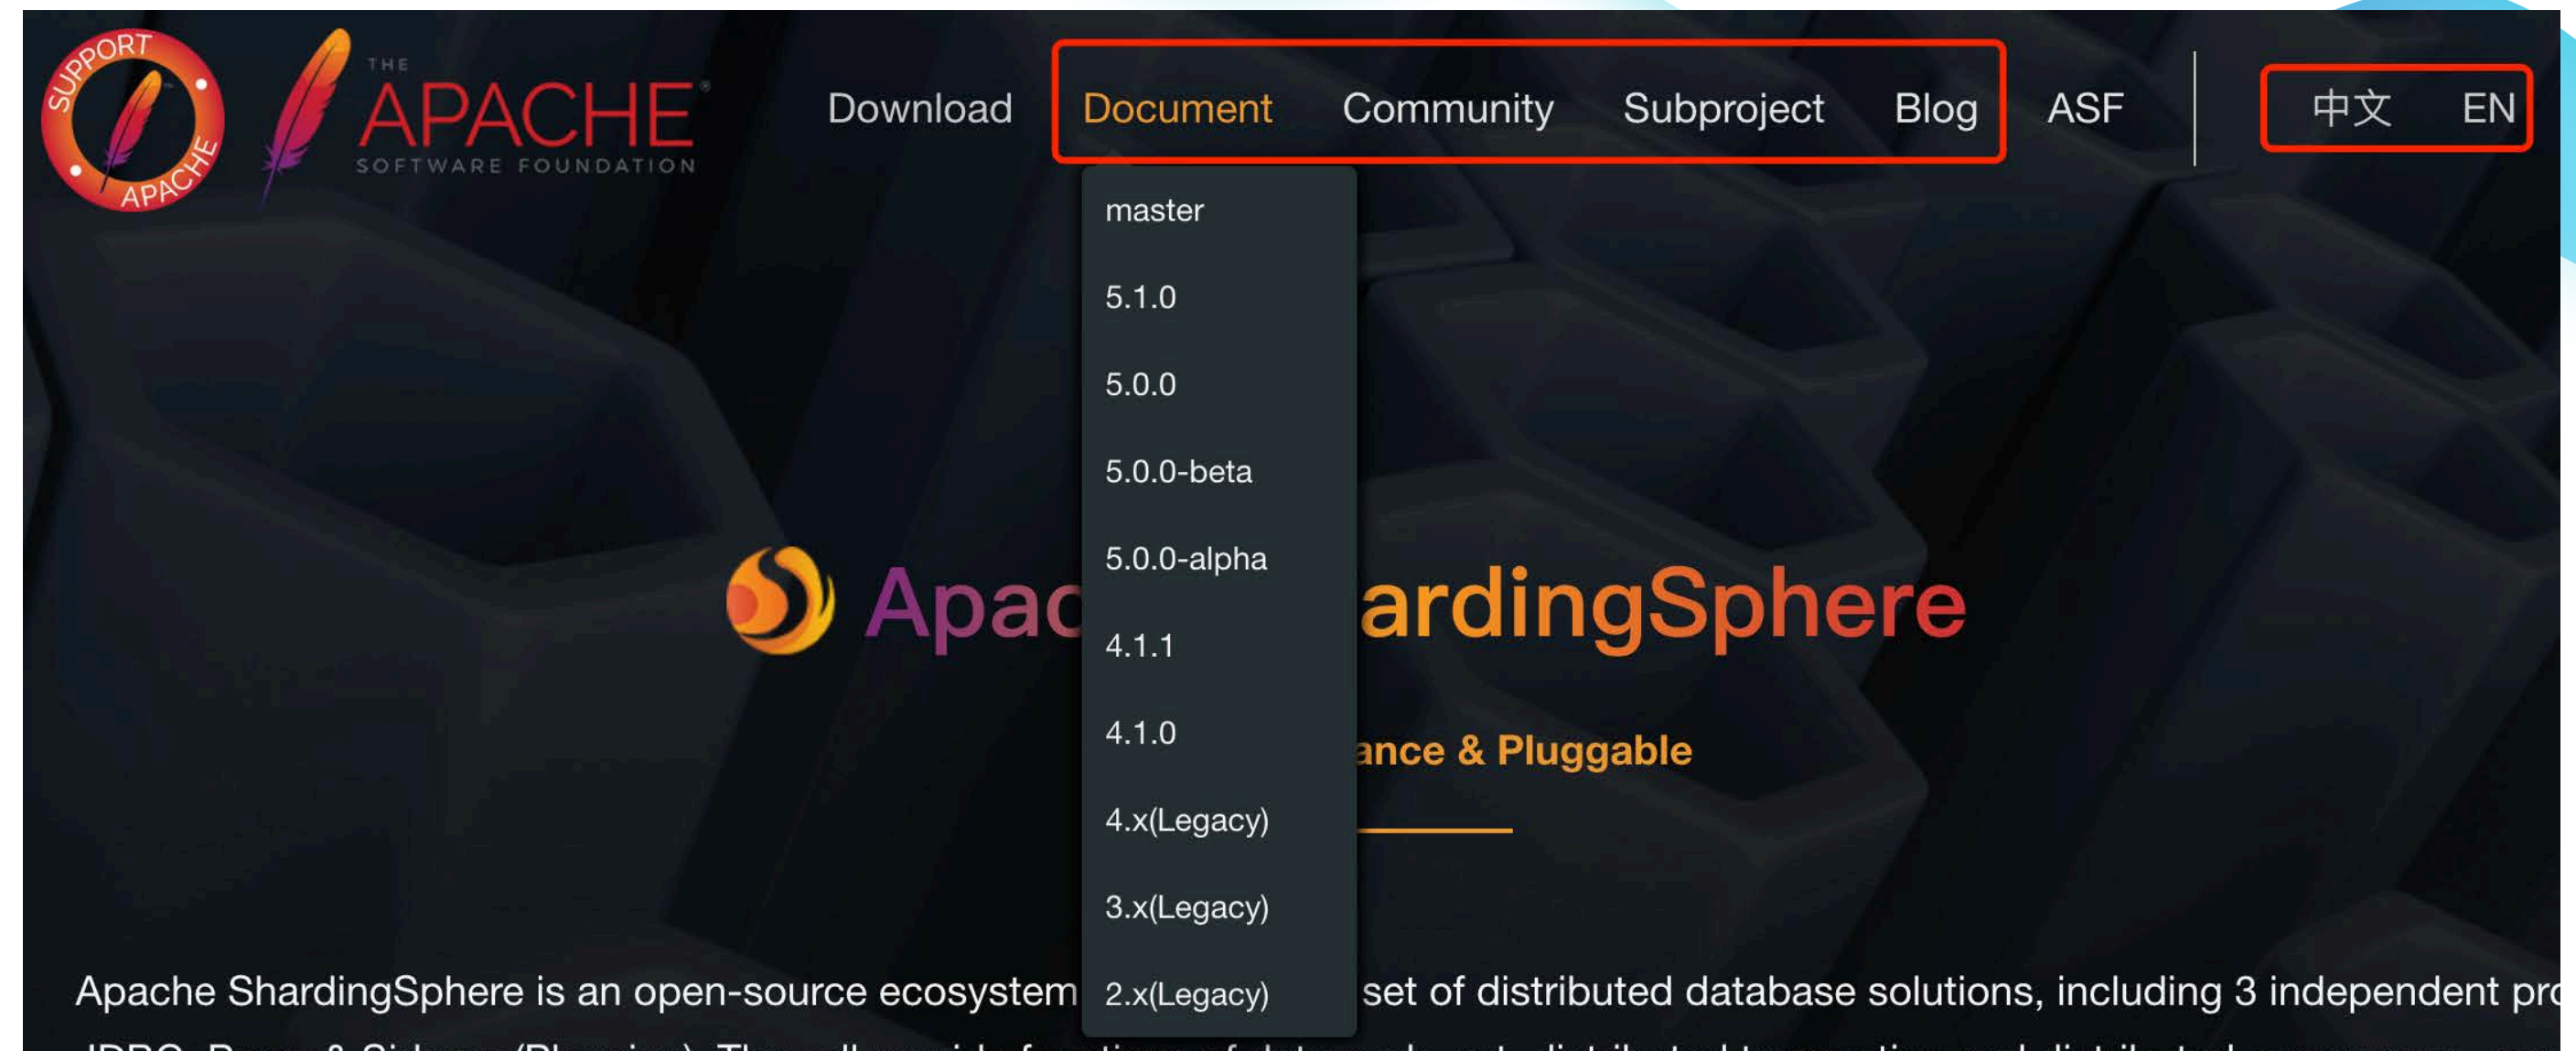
SUPPORT APACHE

THE APACHE SOFTWARE FOUNDATION

Download Document Community Subproject Blog ASF 中文 EN

master
5.1.0
5.0.0
5.0.0-beta
5.0.0-alpha
4.1.1
4.1.0
4.x(Legacy)
3.x(Legacy)
2.x(Legacy)

Apac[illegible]ardingSphere

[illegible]ance & Pluggable

Apache ShardingSphere is an open-source ecosystem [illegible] set of distributed database solutions, including 3 independent pr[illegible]